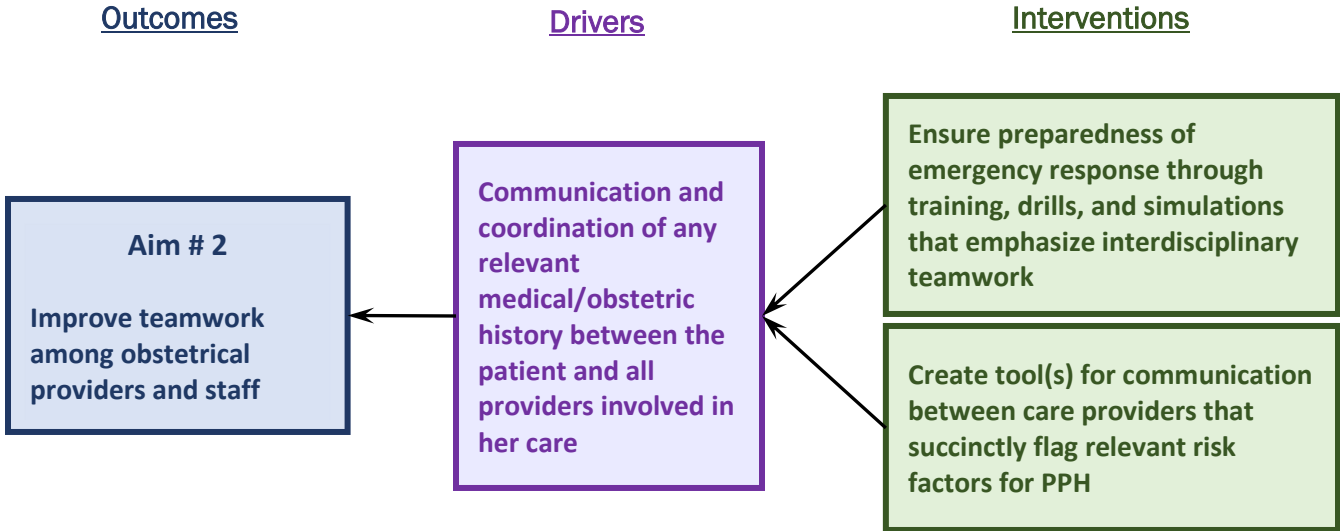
Outcomes

Drivers

Interventions

Aim # 2

Improve teamwork among obstetrical providers and staff

Communication and coordination of any relevant medical/obstetric history between the patient and all providers involved in her care

Ensure preparedness of emergency response through training, drills, and simulations that emphasize interdisciplinary teamwork

Create tool(s) for communication between care providers that succinctly flag relevant risk factors for PPH